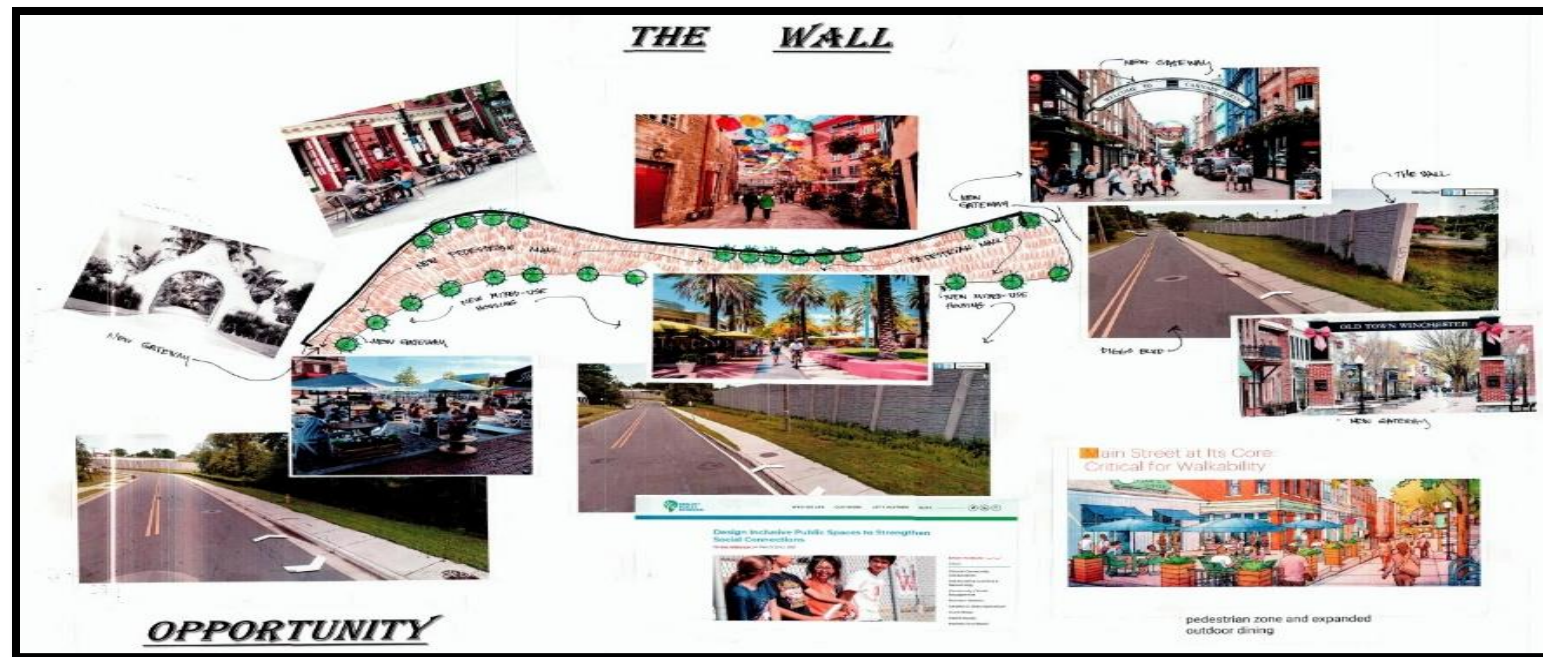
THE WALL

NEW GATEWAY

WELCOME TO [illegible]

THE WALL

NEW GATEWAY

NEW PEDESTRIAN MALL

PEDESTRIAN MALL

NEW MIXED-USE HOUSING

NEW MIXED-USE HOUSING

NEW GATEWAY

NEW GATEWAY

DIGGS BLVD

OLD TOWN WINCHESTER

NEW GATEWAY

Design Inclusive Public Spaces to Strengthen Social Connections

Main Street at Its Core: Critical for Walkability

pedestrian zone and expanded outdoor dining

OPPORTUNITY